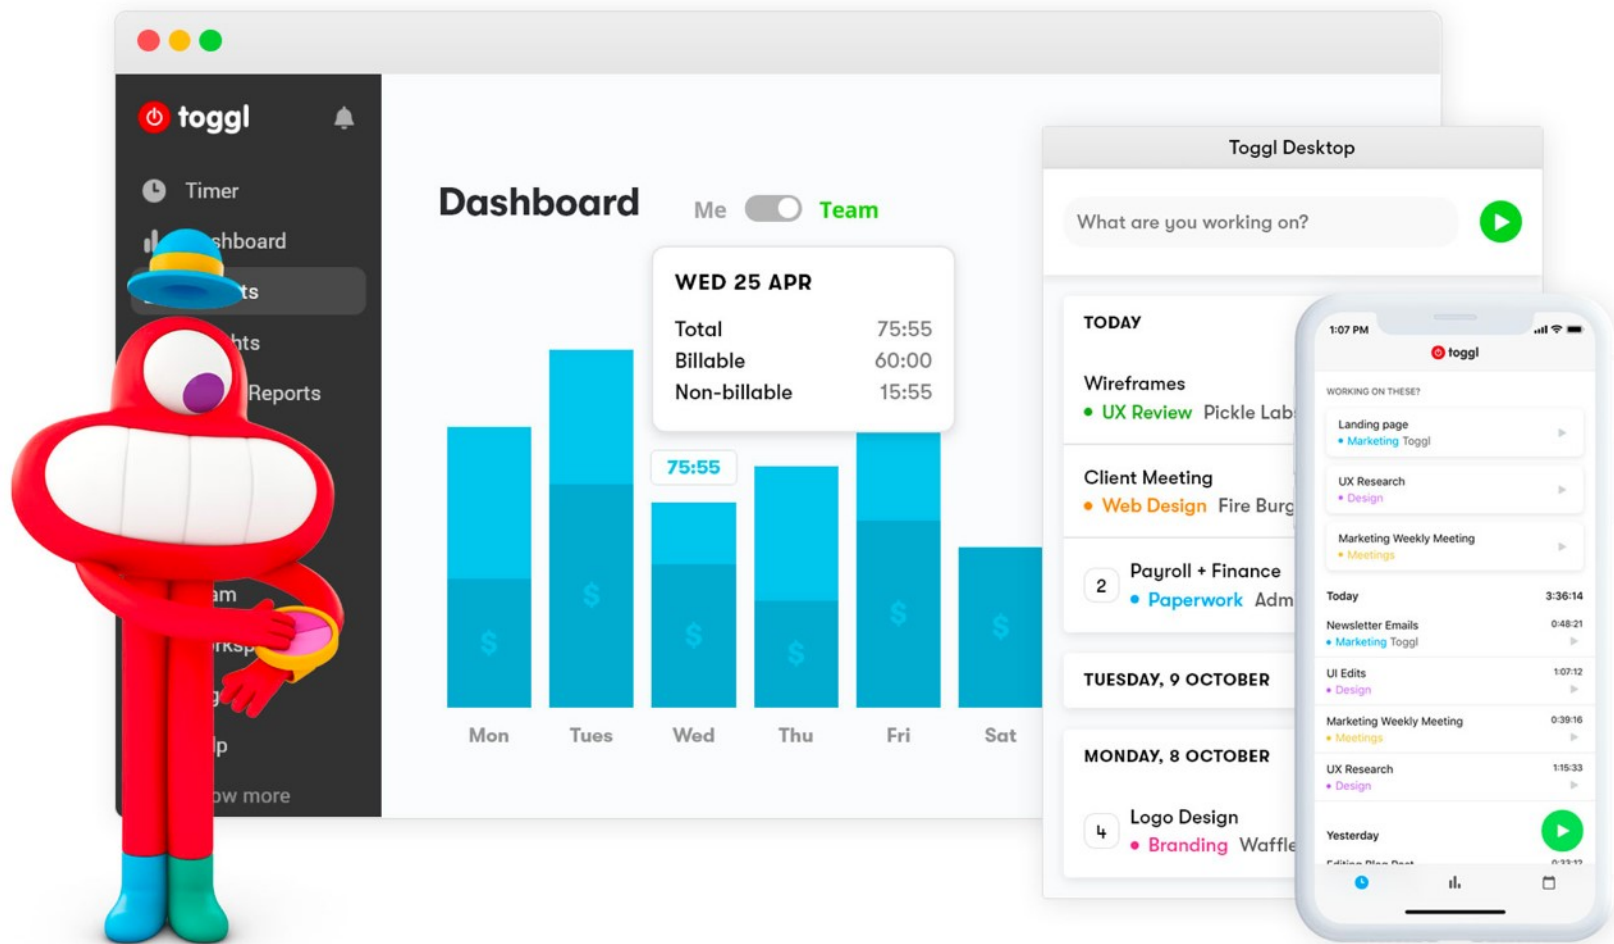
toggl

Timer

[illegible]shboard

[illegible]ts

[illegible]hts

Reports

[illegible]am

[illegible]rksp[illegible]

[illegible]p

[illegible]w more

Dashboard

Me Team

WED 25 APR

Total 75:55
Billable 60:00
Non-billable 15:55

75:55

$ $ $ $ $ $

Mon Tues Wed Thu Fri Sat

Toggl Desktop

What are you working on?

TODAY

Wireframes
• UX Review Pickle Lab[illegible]

Client Meeting
• Web Design Fire Burg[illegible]

2 Payroll + Finance
• Paperwork Adm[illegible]

TUESDAY, 9 OCTOBER

MONDAY, 8 OCTOBER

4 Logo Design
• Branding Waffle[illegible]

1:07 PM

toggl

WORKING ON THESE?

Landing page
• Marketing Toggl

UX Research
• Design

Marketing Weekly Meeting
• Meetings

Today 3:36:14

Newsletter Emails 0:48:21
• Marketing Toggl

UI Edits 1:07:12
• Design

Marketing Weekly Meeting 0:39:16
• Meetings

UX Research 1:15:33
• Design

Yesterday

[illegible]